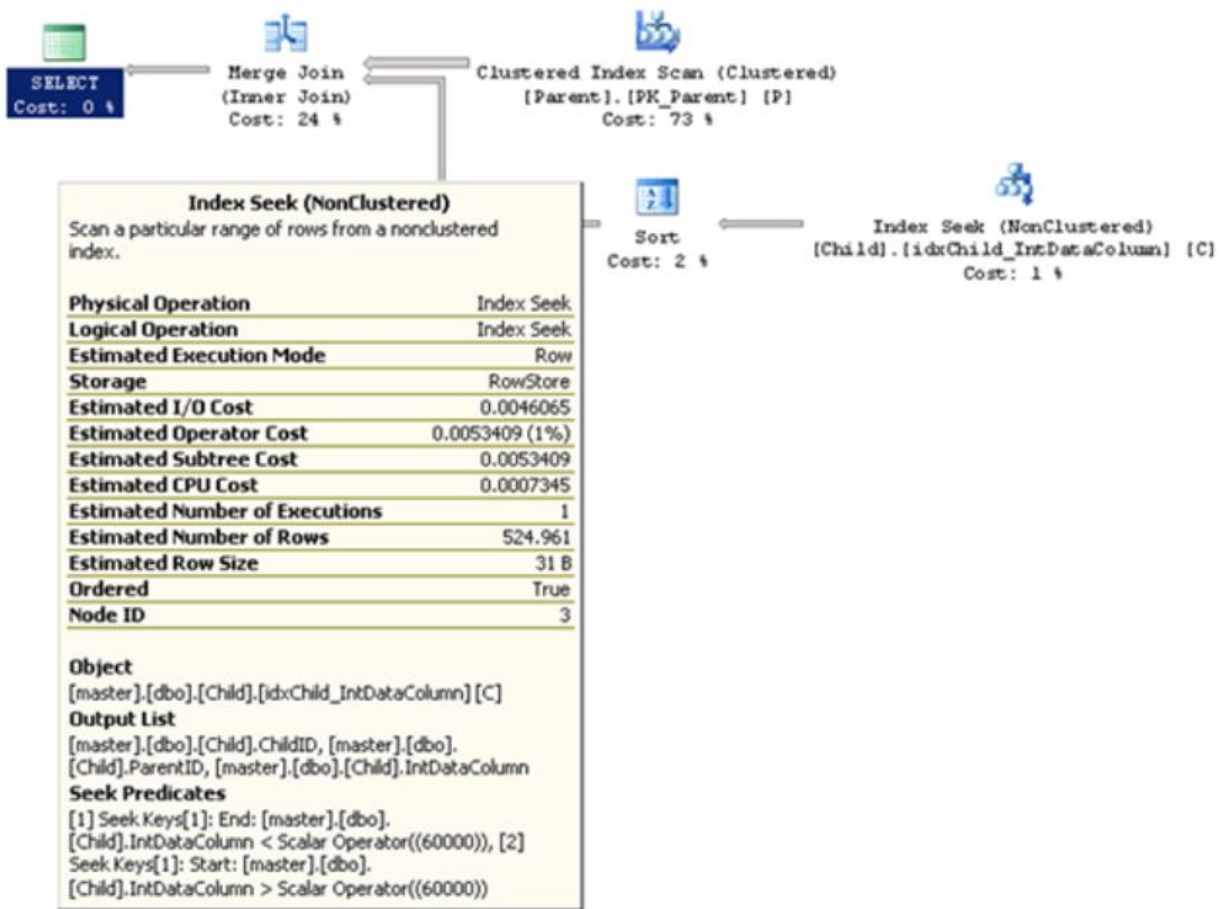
SELECT
Cost: 0 %

Merge Join
(Inner Join)
Cost: 24 %

Clustered Index Scan (Clustered)
[Parent].[PK_Parent] [P]
Cost: 73 %

Index Seek (NonClustered)
Scan a particular range of rows from a nonclustered index.

| | |
|---|---|
| Physical Operation | Index Seek |
| Logical Operation | Index Seek |
| Estimated Execution Mode | Row |
| Storage | RowStore |
| Estimated I/O Cost | 0.0046065 |
| Estimated Operator Cost | 0.0053409 (1%) |
| Estimated Subtree Cost | 0.0053409 |
| Estimated CPU Cost | 0.0007345 |
| Estimated Number of Executions | 1 |
| Estimated Number of Rows | 524.961 |
| Estimated Row Size | 31 B |
| Ordered | True |
| Node ID | 3 |

Object
[master].[dbo].[Child].[idxChild_IntDataColumn] [C]
Output List
[master].[dbo].[Child].ChildID, [master].[dbo].[Child].ParentID, [master].[dbo].[Child].IntDataColumn
Seek Predicates
[1] Seek Keys[1]: End: [master].[dbo].[Child].IntDataColumn < Scalar Operator((60000)), [2] Seek Keys[1]: Start: [master].[dbo].[Child].IntDataColumn > Scalar Operator((60000))

Sort
Cost: 2 %

Index Seek (NonClustered)
[Child].[idxChild_IntDataColumn] [C]
Cost: 1 %